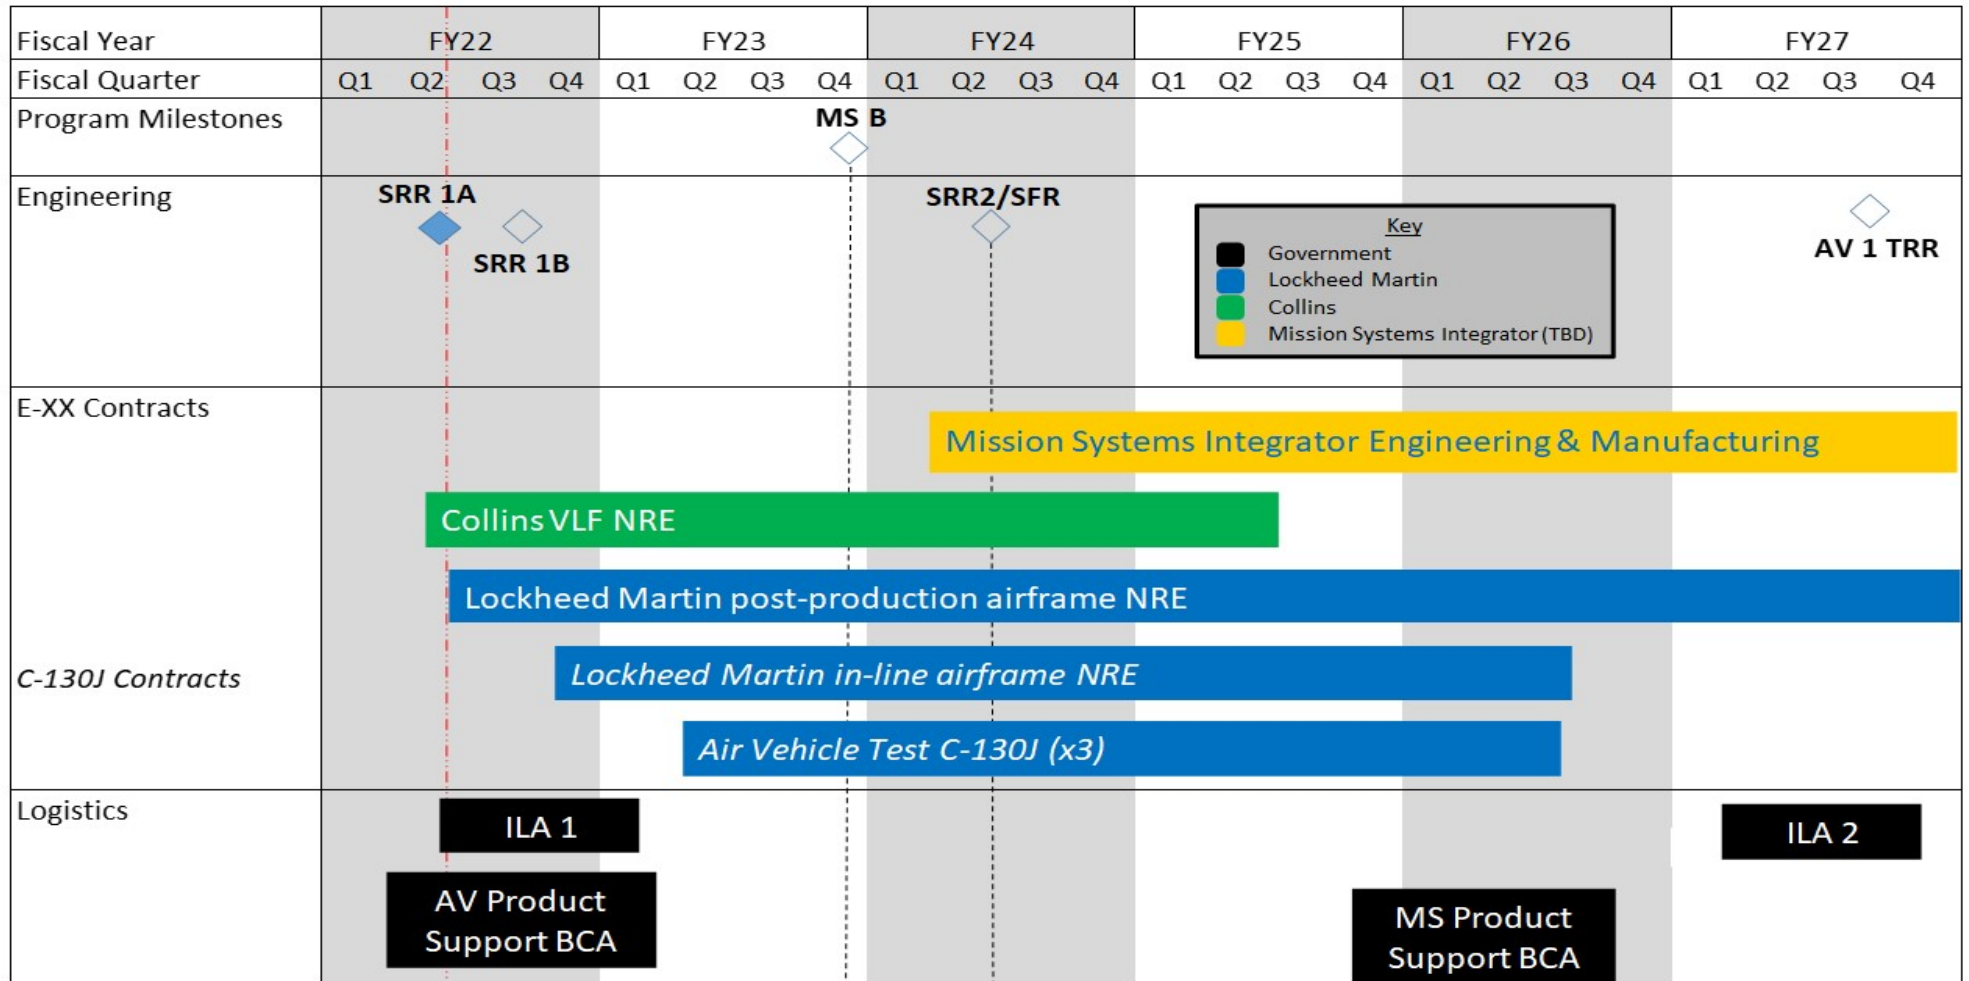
| Fiscal Year | FY22 | | | | FY23 | | | | FY24 | | | | FY25 | | | | FY26 | | | | FY27 | | | |
|---|---|---|---|---|---|---|---|---|---|---|---|---|---|---|---|---|---|---|---|---|---|---|---|---|
| Fiscal Quarter | Q1 | Q2 | Q3 | Q4 | Q1 | Q2 | Q3 | Q4 | Q1 | Q2 | Q3 | Q4 | Q1 | Q2 | Q3 | Q4 | Q1 | Q2 | Q3 | Q4 | Q1 | Q2 | Q3 | Q4 |

Program Milestones
MS B

Engineering
SRR 1A
SRR 1B
SRR2/SFR
AV 1 TRR

Key
Government
Lockheed Martin
Collins
Mission Systems Integrator (TBD)

E-XX Contracts
Mission Systems Integrator Engineering & Manufacturing
Collins VLF NRE
Lockheed Martin post-production airframe NRE

C-130J Contracts
Lockheed Martin in-line airframe NRE
Air Vehicle Test C-130J (x3)

Logistics
ILA 1
ILA 2
AV Product Support BCA
MS Product Support BCA